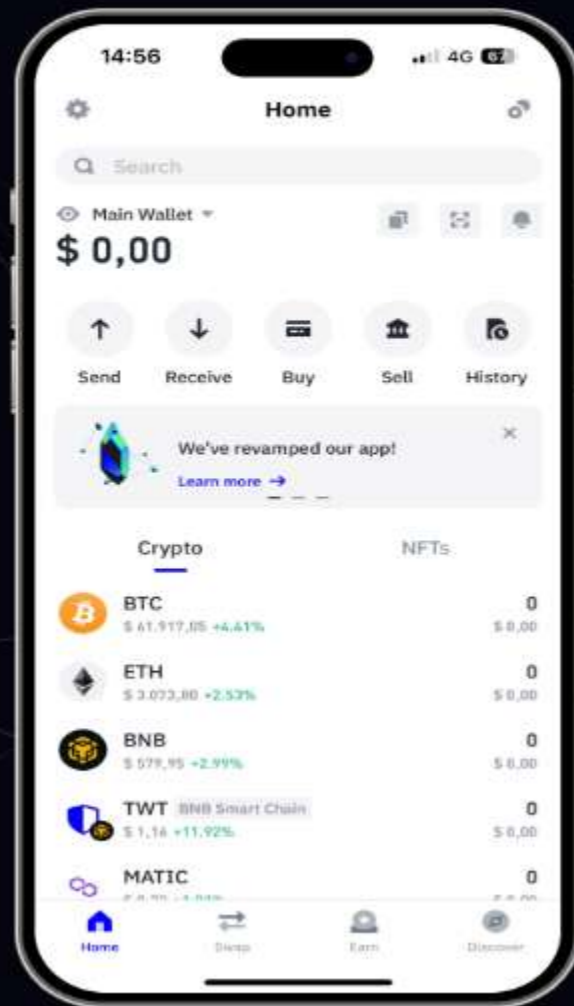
14:56

4G 67

Home

Search

Main Wallet

$ 0,00

Send

Receive

Buy

Sell

History

We've revamped our app!

Learn more →

Crypto

NFTs

BTC

$ 61.917,05 +4.41%

0

$ 0,00

ETH

$ 3.073,80 +2.53%

0

$ 0,00

BNB

$ 579,95 +2.99%

0

$ 0,00

TWT BNB Smart Chain

$ 1,16 +11.92%

0

$ 0,00

MATIC

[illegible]

0

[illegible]

Home

Swap

Earn

Discover